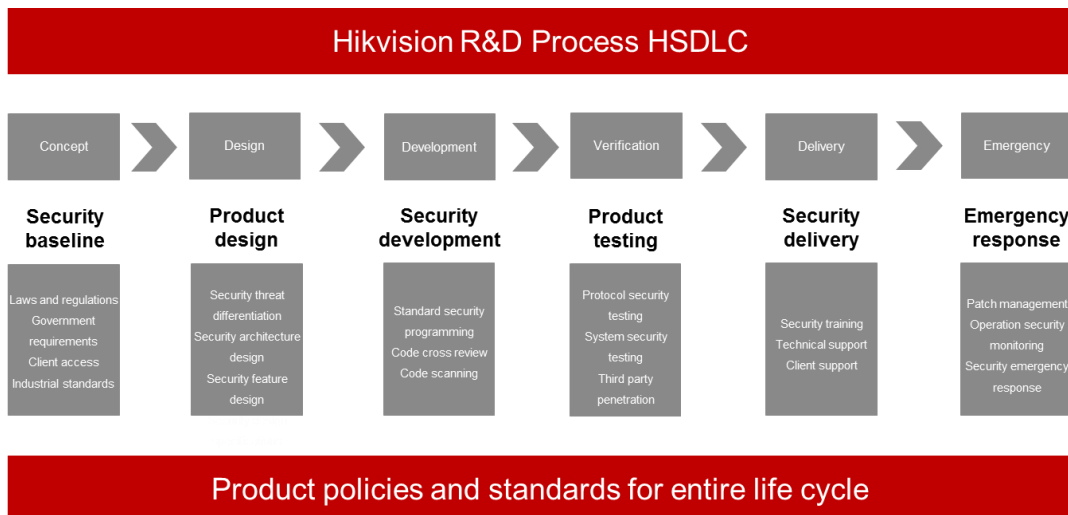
Hikvision R&D Process HSDLC

Concept

Security baseline

Laws and regulations
Government requirements
Client access
Industrial standards

Design

Product design

Security threat differentiation
Security architecture design
Security feature design

Development

Security development

Standard security programming
Code cross review
Code scanning

Verification

Product testing

Protocol security testing
System security testing
Third party penetration

Delivery

Security delivery

Security training
Technical support
Client support

Emergency

Emergency response

Patch management
Operation security monitoring
Security emergency response

Product policies and standards for entire life cycle